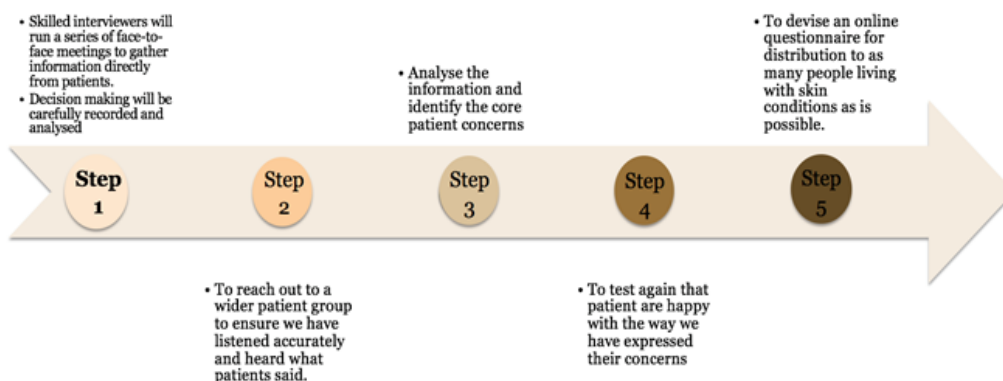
• Skilled interviewers will run a series of face-to-face meetings to gather information directly from patients.
• Decision making will be carefully recorded and analysed

Step 1

Step 2

• To reach out to a wider patient group to ensure we have listened accurately and heard what patients said.

• Analyse the information and identify the core patient concerns

Step 3

Step 4

• To test again that patient are happy with the way we have expressed their concerns

• To devise an online questionnaire for distribution to as many people living with skin conditions as is possible.

Step 5